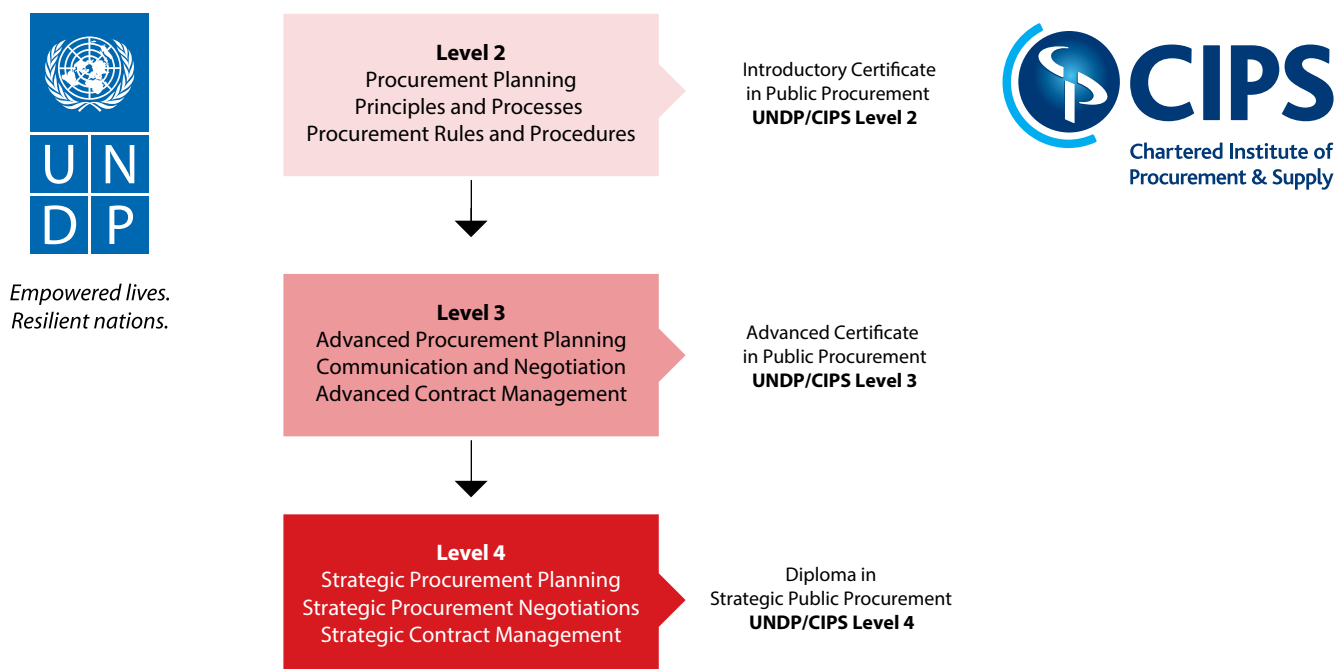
U N
D P

Empowered lives.
Resilient nations.

**Level 2**
Procurement Planning
Principles and Processes
Procurement Rules and Procedures

Introductory Certificate
in Public Procurement
**UNDP/CIPS Level 2**

CIPS
Chartered Institute of
Procurement & Supply

**Level 3**
Advanced Procurement Planning
Communication and Negotiation
Advanced Contract Management

Advanced Certificate
in Public Procurement
**UNDP/CIPS Level 3**

**Level 4**
Strategic Procurement Planning
Strategic Procurement Negotiations
Strategic Contract Management

Diploma in
Strategic Public Procurement
**UNDP/CIPS Level 4**